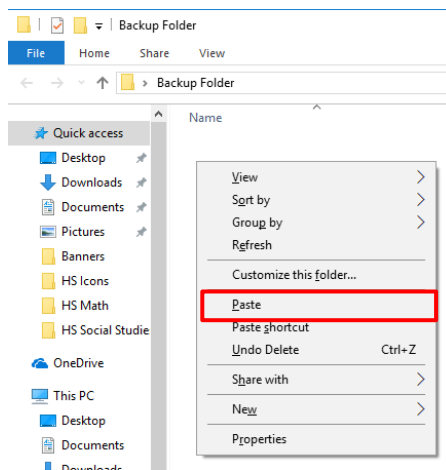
Backup Folder

File Home Share View

> Backup Folder

Name

Quick access
Desktop
Downloads
Documents
Pictures
Banners
HS Icons
HS Math
HS Social Studie

OneDrive

This PC
Desktop
Documents
Downloads

View
Sort by
Group by
Refresh
Customize this folder...
Paste
Paste shortcut
Undo Delete Ctrl+Z
Share with
New
Properties